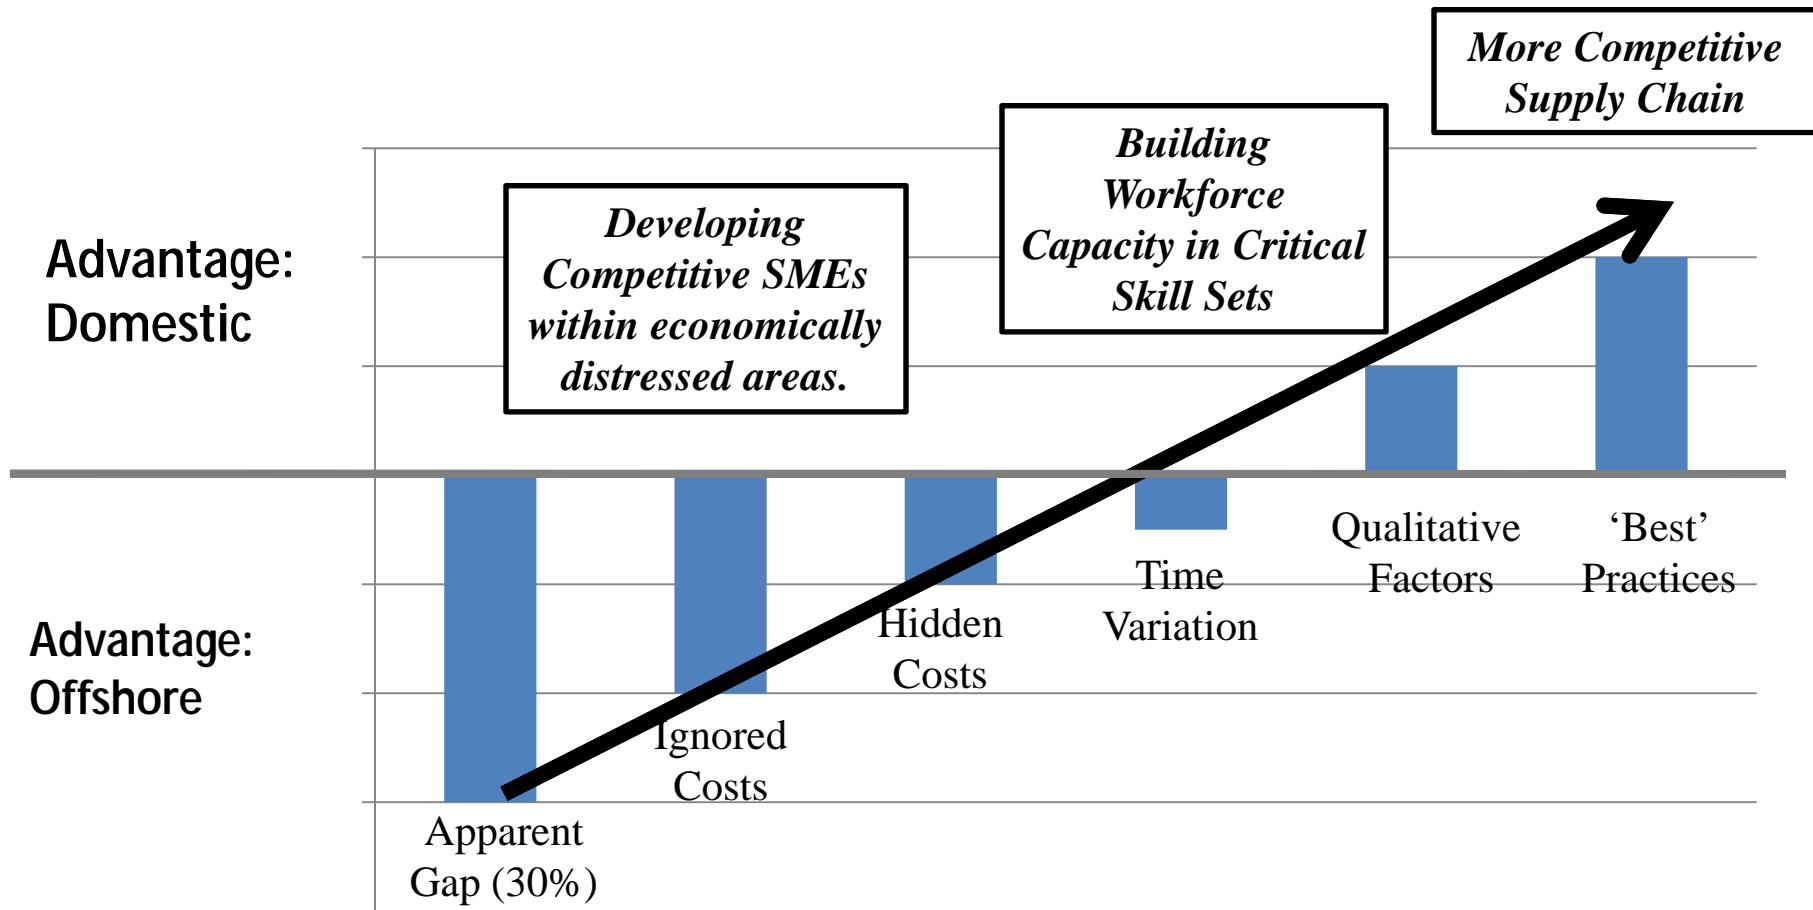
More Competitive Supply Chain

Building Workforce Capacity in Critical Skill Sets

Developing Competitive SMEs within economically distressed areas.

Advantage: Domestic

Advantage: Offshore

Apparent Gap (30%)

Ignored Costs

Hidden Costs

Time Variation

Qualitative Factors

‘Best’ Practices